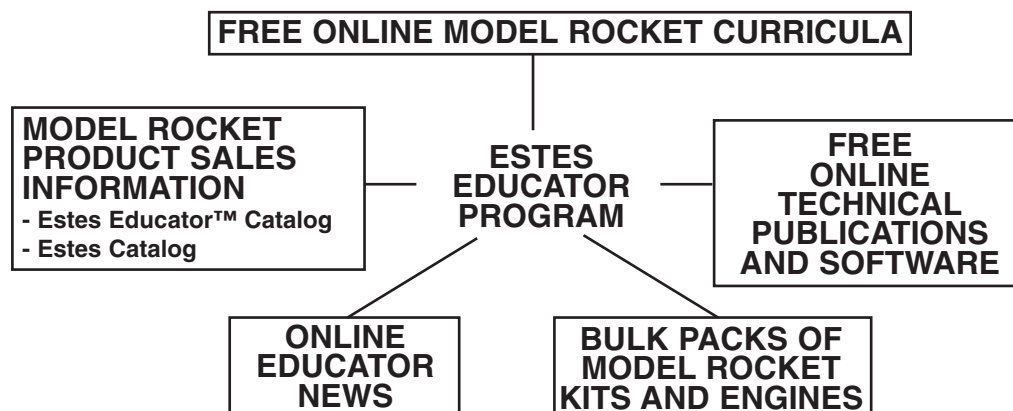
FREE ONLINE MODEL ROCKET CURRICULA

MODEL ROCKET PRODUCT SALES INFORMATION
- Estes Educator™ Catalog
- Estes Catalog

ESTES EDUCATOR PROGRAM

FREE ONLINE TECHNICAL PUBLICATIONS AND SOFTWARE

ONLINE EDUCATOR NEWS

BULK PACKS OF MODEL ROCKET KITS AND ENGINES